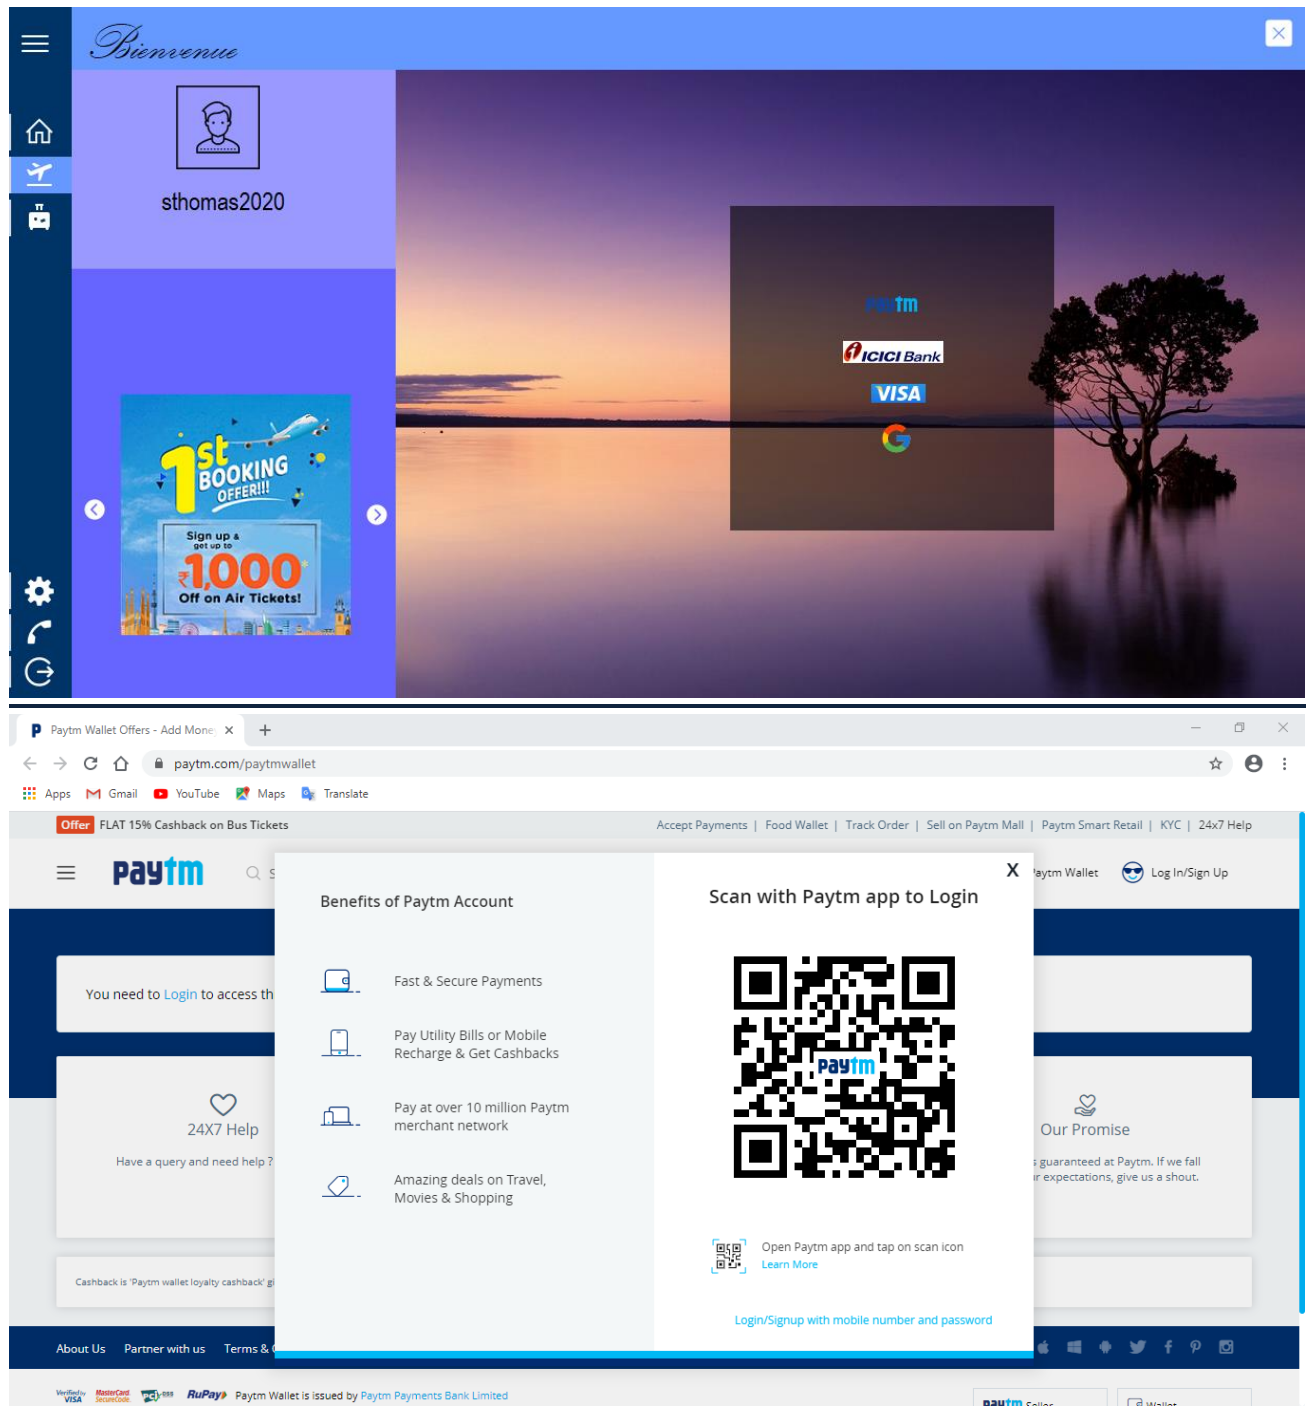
Bienvenue

sthomas2020

1st BOOKING OFFER!!!

Sign up & get up to

₹1,000

Off on Air Tickets!

Paytm

ICICI Bank

VISA

Paytm Wallet Offers - Add Mone ×

paytm.com/paytmwallet

Apps Gmail YouTube Maps Translate

Offer FLAT 15% Cashback on Bus Tickets

Accept Payments | Food Wallet | Track Order | Sell on Paytm Mall | Paytm Smart Retail | KYC | 24x7 Help

paytm

aytm Wallet Log In/Sign Up

You need to Login to access th

24X7 Help

Have a query and need help ?

Our Promise

guaranteed at Paytm. If we fall r expectations, give us a shout.

Cashback is 'Paytm wallet loyalty cashback' g

Benefits of Paytm Account

Fast & Secure Payments

Pay Utility Bills or Mobile Recharge & Get Cashbacks

Pay at over 10 million Paytm merchant network

Amazing deals on Travel, Movies & Shopping

X

Scan with Paytm app to Login

Paytm

Open Paytm app and tap on scan icon

Learn More

Login/Signup with mobile number and password

About Us Partner with us Terms &

Verified by VISA MasterCard SecureCode RuPay Paytm Wallet is issued by Paytm Payments Bank Limited